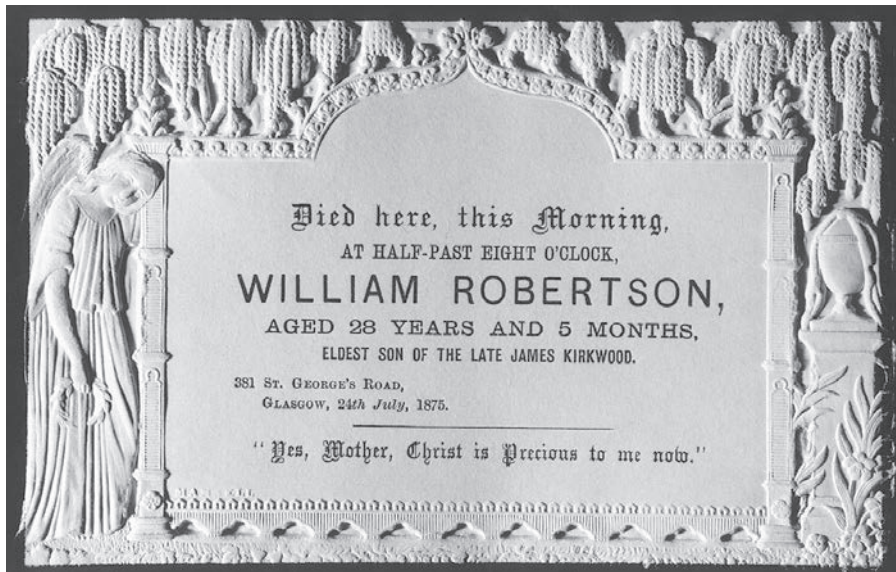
Died here, this Morning,
AT HALF-PAST EIGHT O'CLOCK,
WILLIAM ROBERTSON,
AGED 28 YEARS AND 5 MONTHS,
ELDEST SON OF THE LATE JAMES KIRKWOOD.

381 St. George's Road,
Glasgow, 24th July, 1875.

"Yes, Mother, Christ is Precious to me now."